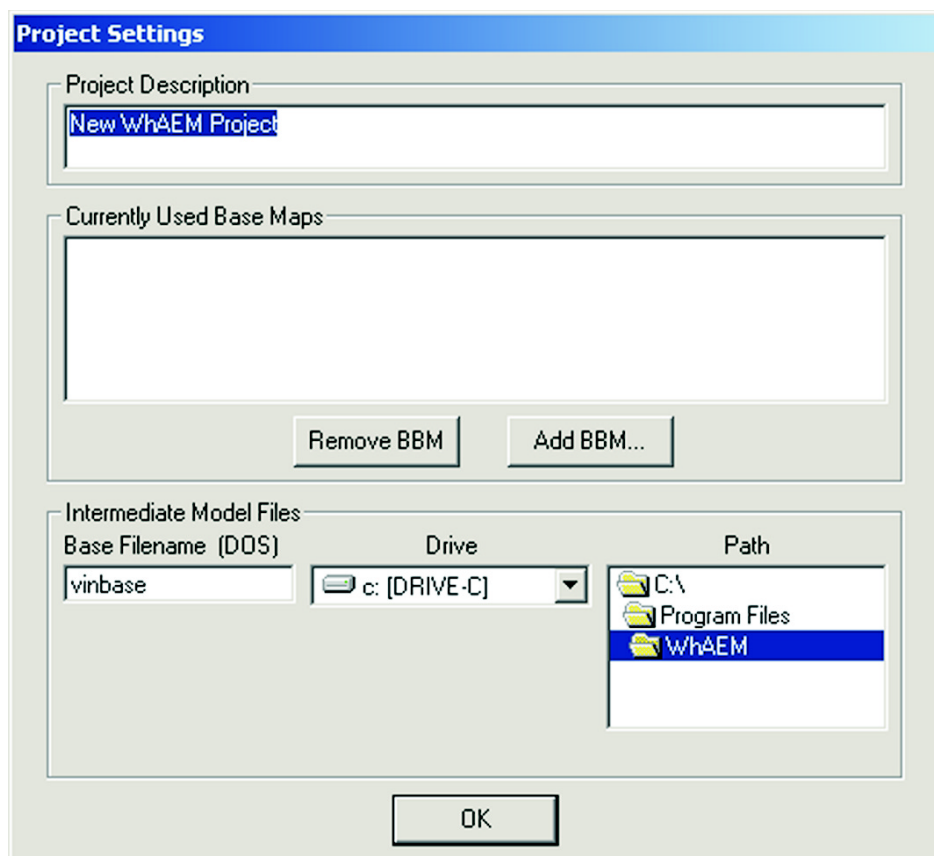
Project Settings

Project Description

New WhAEM Project

Currently Used Base Maps

Remove BBM

Add BBM...

Intermediate Model Files

Base Filename (DOS)

vinbase

Drive

c: [DRIVE-C]

Path

C:\

Program Files

WhAEM

OK